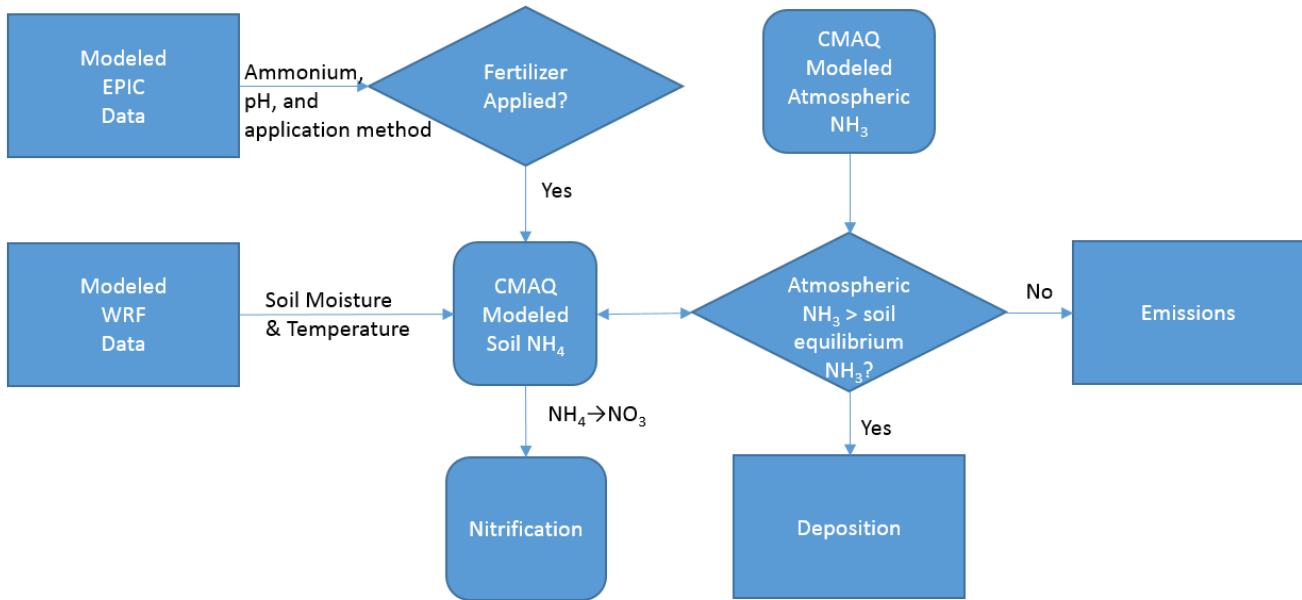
Modeled EPIC Data

Ammonium, pH, and application method

Fertilizer Applied?

CMAQ Modeled Atmospheric $NH_3$

Yes

Modeled WRF Data

Soil Moisture & Temperature

CMAQ Modeled Soil $NH_4$

Atmospheric $NH_3$ > soil equilibrium $NH_3$?

No

Emissions

$NH_4 \rightarrow NO_3$

Yes

Nitrification

Deposition